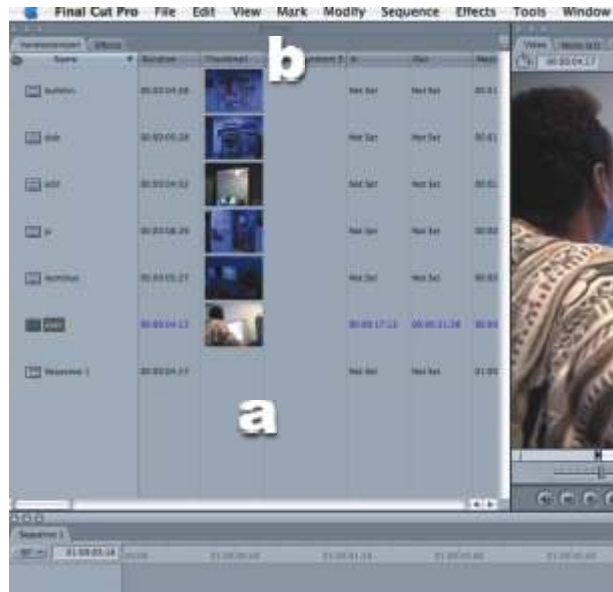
Final Cut Pro File Edit View Mark Modify Sequence Effects Tools Window

Effects

Name

Duration

Thumbnail

In

Out

b

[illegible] 00:00:04:08 Not Set Not Set

dub 00:00:05:28 Not Set Not Set

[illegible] 00:00:04:02 Not Set Not Set

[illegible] 00:00:08:29 Not Set Not Set

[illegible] 00:00:01:27 Not Set Not Set

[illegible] 00:00:04:17 00:00:17:12 00:00:21:28

Sequence 1 00:00:04:17 Not Set Not Set

a

Video

00:00:04:17

Sequence 1

01:00:05:14